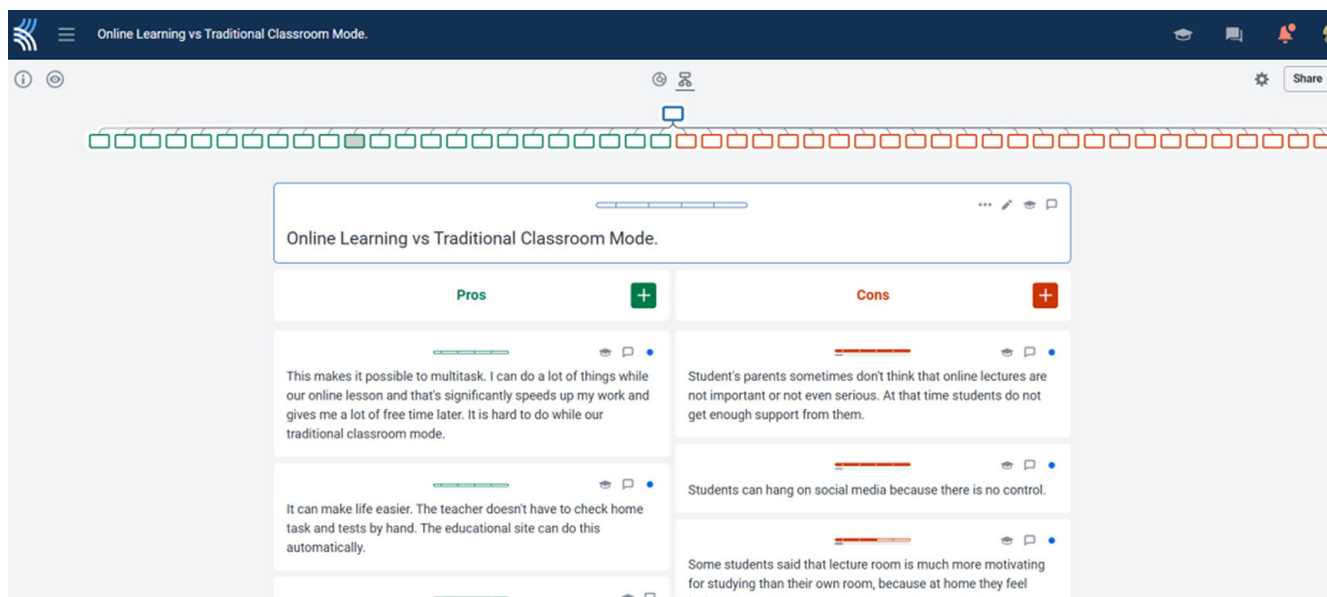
Online Learning vs Traditional Classroom Mode.

Share

Online Learning vs Traditional Classroom Mode.

Pros

Cons

This makes it possible to multitask. I can do a lot of things while our online lesson and that's significantly speeds up my work and gives me a lot of free time later. It is hard to do while our traditional classroom mode.

Student's parents sometimes don't think that online lectures are not important or not even serious. At that time students do not get enough support from them.

It can make life easier. The teacher doesn't have to check home task and tests by hand. The educational site can do this automatically.

Students can hang on social media because there is no control.

Some students said that lecture room is much more motivating for studying than their own room, because at home they feel